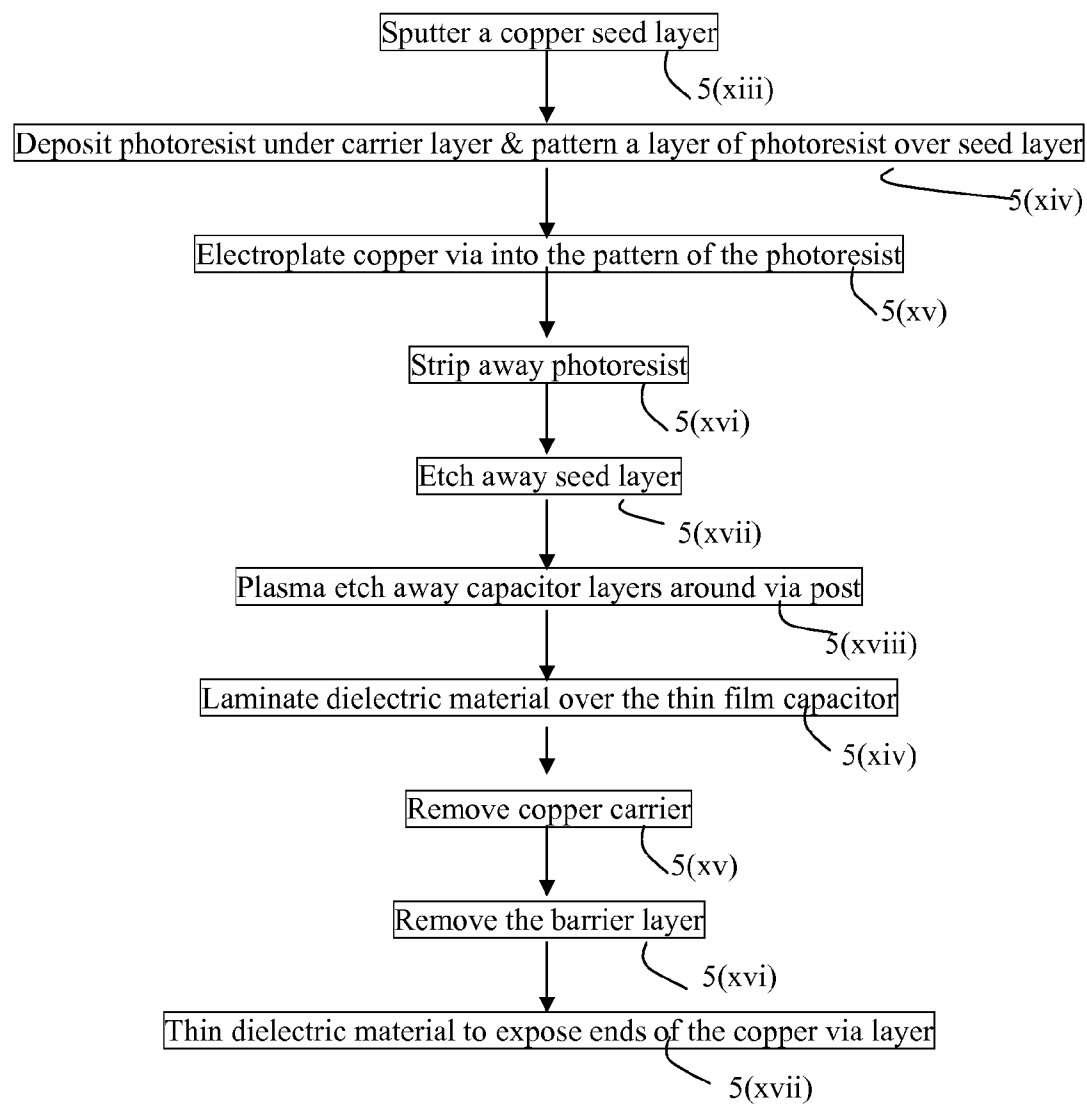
Sputter a copper seed layer

5(xiii)

Deposit photoresist under carrier layer & pattern a layer of photoresist over seed layer

5(xiv)

Electroplate copper via into the pattern of the photoresist

5(xv)

Strip away photoresist

5(xvi)

Etch away seed layer

5(xvii)

Plasma etch away capacitor layers around via post

5(xviii)

Laminate dielectric material over the thin film capacitor

5(xiv)

Remove copper carrier

5(xv)

Remove the barrier layer

5(xvi)

Thin dielectric material to expose ends of the copper via layer

5(xvii)